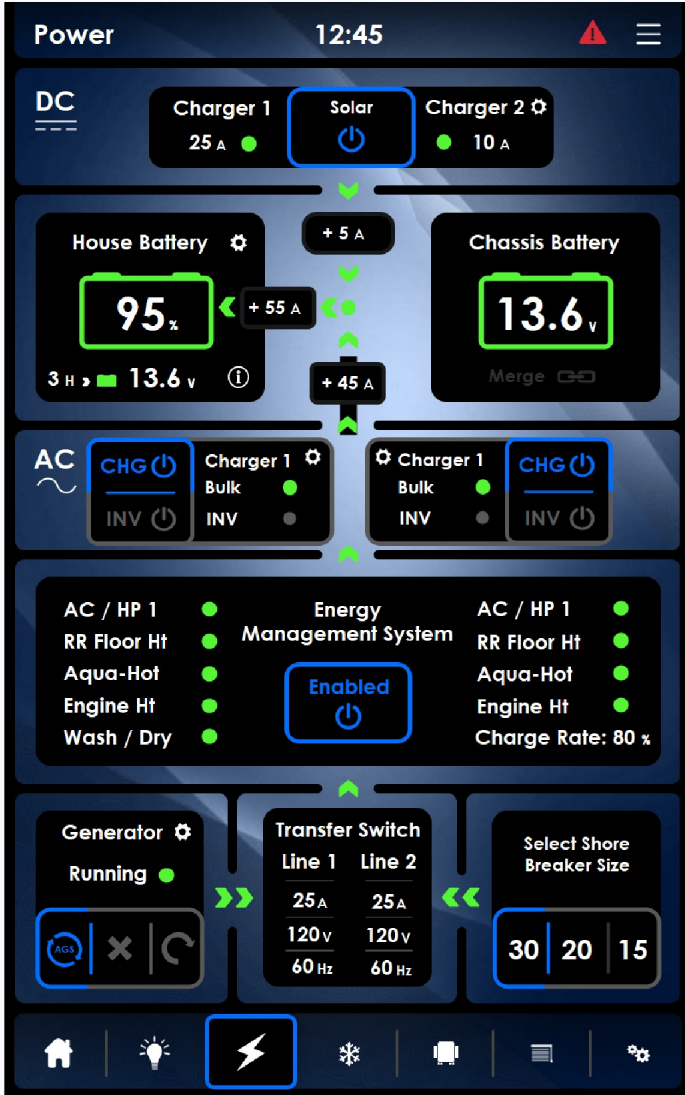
Power 12:45

DC

Charger 1
25 A

Solar

Charger 2
10 A

+ 5 A

House Battery
95 %
+ 55 A
3 H 13.6 V

Chassis Battery
13.6 V
Merge

+ 45 A

AC

CHG
INV
Charger 1
Bulk
INV

Charger 1
Bulk
INV
CHG
INV

AC / HP 1
RR Floor Ht
Aqua-Hot
Engine Ht
Wash / Dry

Energy Management System
Enabled

AC / HP 1
RR Floor Ht
Aqua-Hot
Engine Ht
Charge Rate: 80 %

Generator
Running
AGS

Transfer Switch
| Line 1 | Line 2 |
|---|---|
| 25 A | 25 A |
| 120 V | 120 V |
| 60 Hz | 60 Hz |

Select Shore Breaker Size
30 20 15